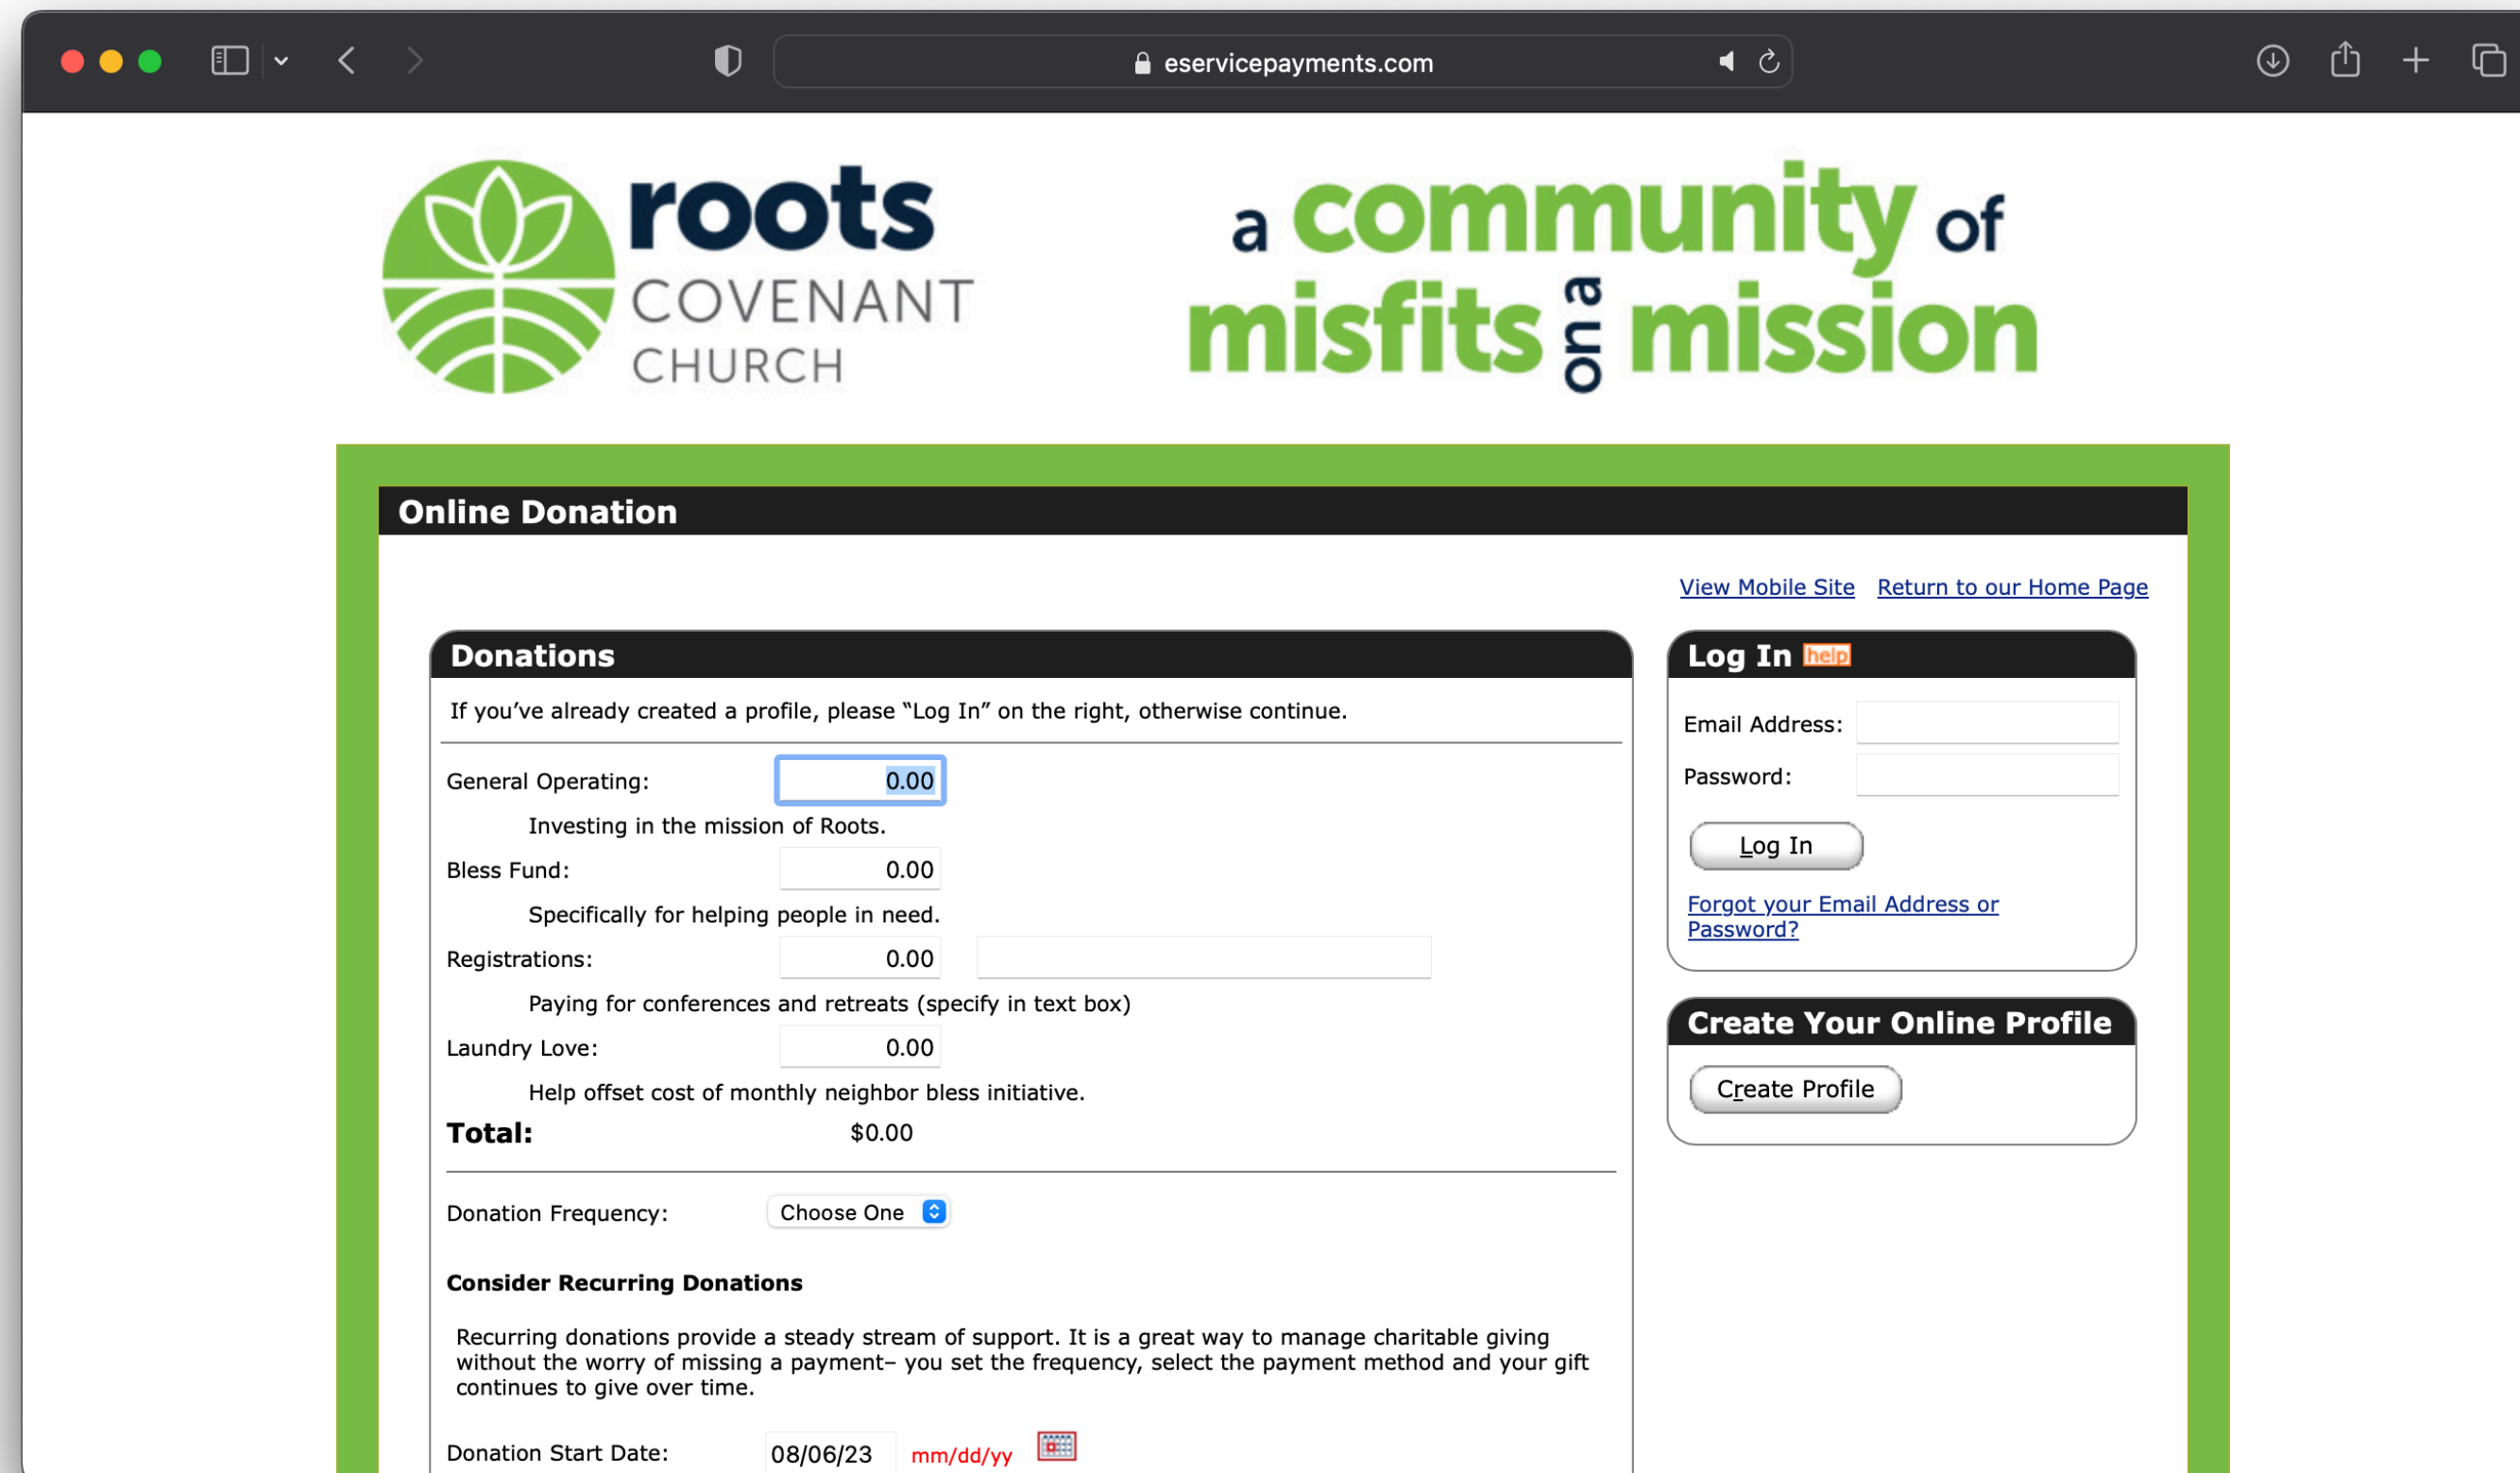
eservicepayments.com

roots COVENANT CHURCH

a community of misfits on a mission

Online Donation

View Mobile Site Return to our Home Page

Donations

If you've already created a profile, please "Log In" on the right, otherwise continue.

General Operating: 0.00

Investing in the mission of Roots.

Bless Fund: 0.00

Specifically for helping people in need.

Registrations: 0.00

Paying for conferences and retreats (specify in text box)

Laundry Love: 0.00

Help offset cost of monthly neighbor bless initiative.

Total: $0.00

Donation Frequency: Choose One

Consider Recurring Donations

Recurring donations provide a steady stream of support. It is a great way to manage charitable giving without the worry of missing a payment– you set the frequency, select the payment method and your gift continues to give over time.

Donation Start Date: 08/06/23 mm/dd/yy

Log In help

Email Address:

Password:

Log In

Forgot your Email Address or Password?

Create Your Online Profile

Create Profile